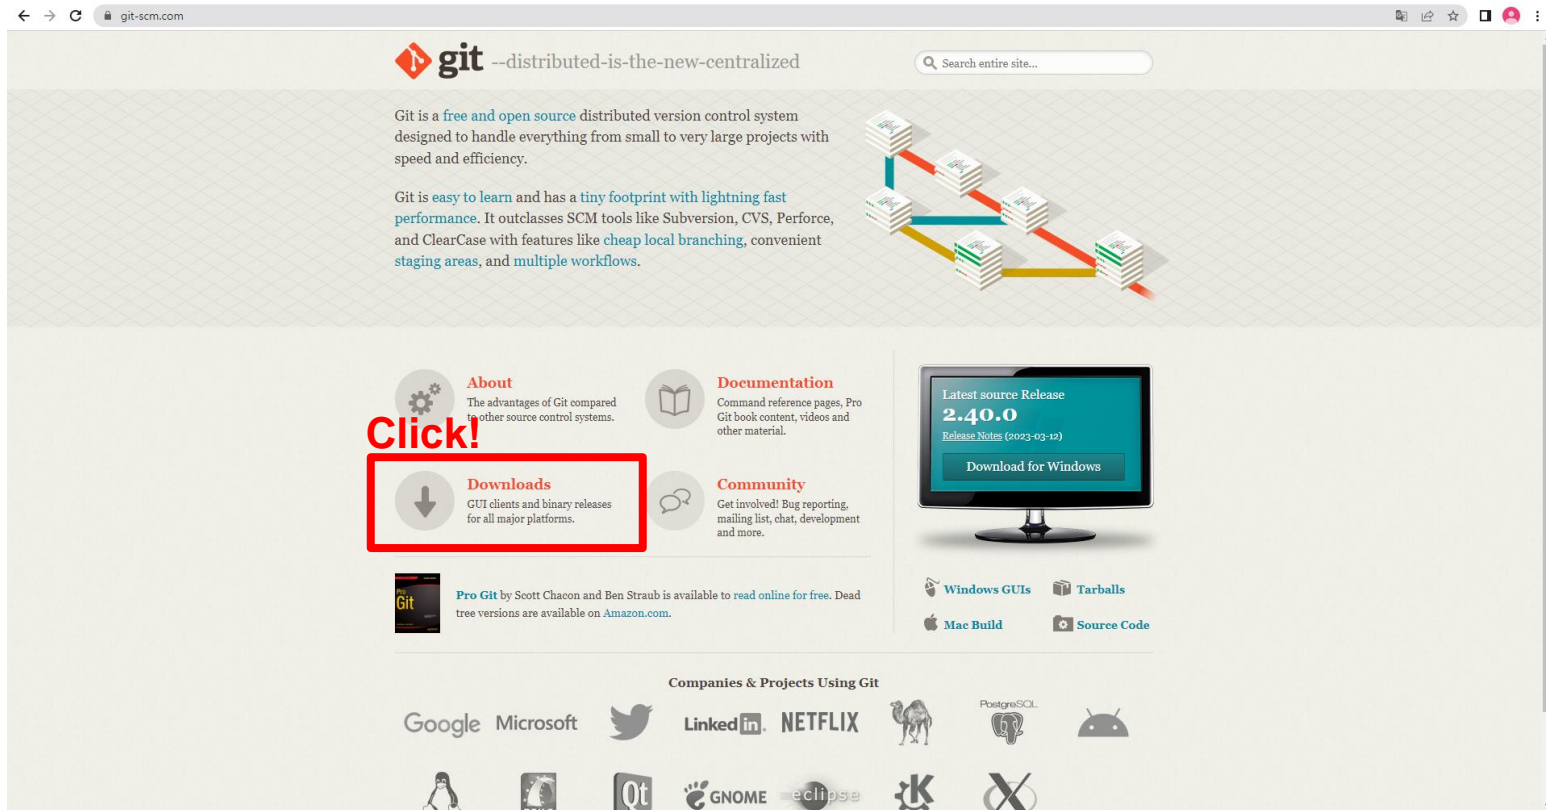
git-scm.com

git --distributed-is-the-new-centralized

Search entire site...

Git is a free and open source distributed version control system designed to handle everything from small to very large projects with speed and efficiency.

Git is easy to learn and has a tiny footprint with lightning fast performance. It outclasses SCM tools like Subversion, CVS, Perforce, and ClearCase with features like cheap local branching, convenient staging areas, and multiple workflows.

About
The advantages of Git compared to other source control systems.

Documentation
Command reference pages, Pro Git book content, videos and other material.

Click!

Downloads
GUI clients and binary releases for all major platforms.

Community
Get involved! Bug reporting, mailing list, chat, development and more.

Latest source Release
2.40.0
Release Notes (2023-03-12)
Download for Windows

Pro Git

Pro Git by Scott Chacon and Ben Straub is available to read online for free. Dead tree versions are available on Amazon.com.

Windows GUIs
Tarballs
Mac Build
Source Code

Companies & Projects Using Git

Google Microsoft LinkedIn NETFLIX PostgreSQL GNOME eclipse